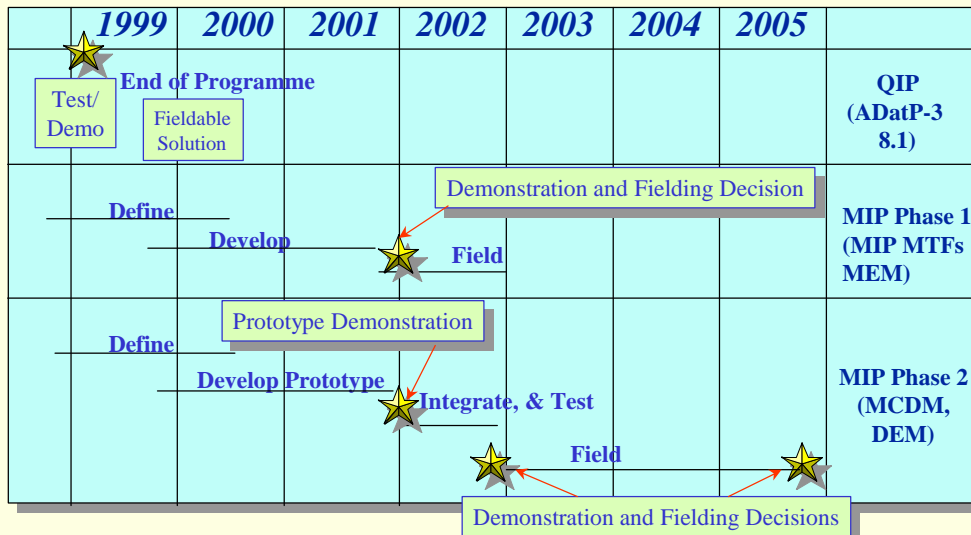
| 1999 | 2000 | 2001 | 2002 | 2003 | 2004 | 2005 | |
|---|---|---|---|---|---|---|---|
| Test/ Demo | Fieldable Solution | End of Programme | | | | | QIP (ADatP-3 8.1) |
| Define | Develop | | Field | | | | MIP Phase 1 (MIP MTFs MEM) |
| Define | Develop Prototype | | Integrate, & Test | Field | | | MIP Phase 2 (MCDM, DEM) |

Demonstration and Fielding Decision

Prototype Demonstration

Demonstration and Fielding Decisions